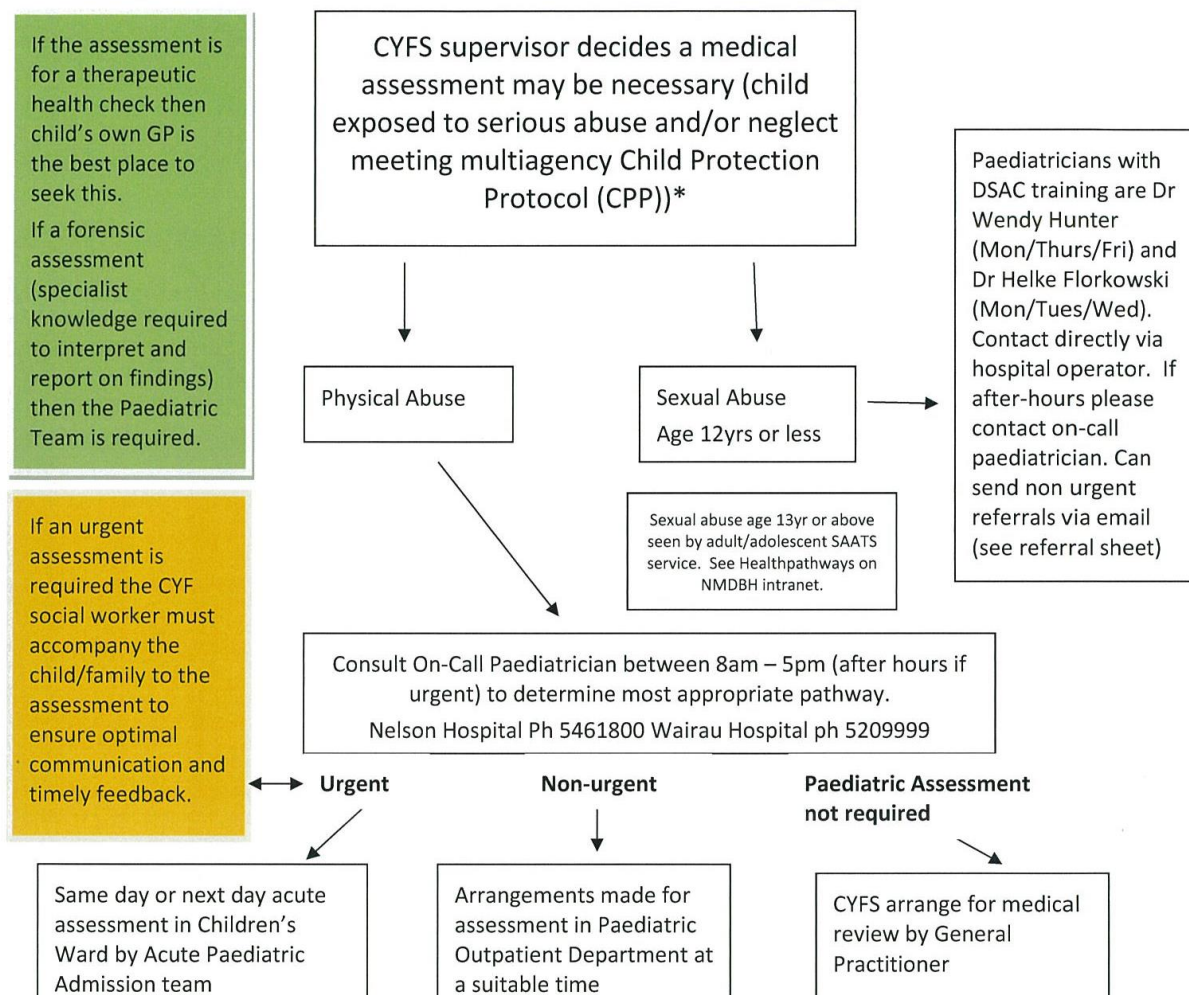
If the assessment is for a therapeutic health check then child's own GP is the best place to seek this.

If a forensic assessment (specialist knowledge required to interpret and report on findings) then the Paediatric Team is required.

CYFS supervisor decides a medical assessment may be necessary (child exposed to serious abuse and/or neglect meeting multiagency Child Protection Protocol (CPP))*

Physical Abuse

Sexual Abuse
Age 12yrs or less

Paediatricians with DSAC training are Dr Wendy Hunter (Mon/Thurs/Fri) and Dr Helke Florkowski (Mon/Tues/Wed). Contact directly via hospital operator. If after-hours please contact on-call paediatrician. Can send non urgent referrals via email (see referral sheet)

Sexual abuse age 13yr or above seen by adult/adolescent SAATS service. See Healthpathways on NMDBH intranet.

If an urgent assessment is required the CYF social worker must accompany the child/family to the assessment to ensure optimal communication and timely feedback.

Consult On-Call Paediatrician between 8am – 5pm (after hours if urgent) to determine most appropriate pathway.
Nelson Hospital Ph 5461800 Wairau Hospital ph 5209999

Urgent

Non-urgent

Paediatric Assessment not required

Same day or next day acute assessment in Children's Ward by Acute Paediatric Admission team

Arrangements made for assessment in Paediatric Outpatient Department at a suitable time

CYFS arrange for medical review by General Practitioner